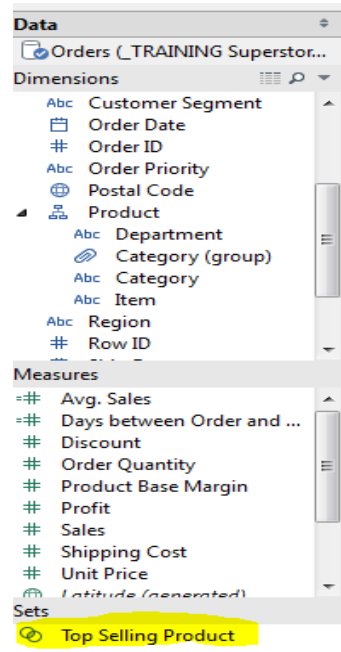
Data

Orders (_TRAINING Superstor...

Dimensions

Abc Customer Segment

Order Date

Order ID

Abc Order Priority

Postal Code

Product

Abc Department

Category (group)

Abc Category

Abc Item

Abc Region

Row ID

Measures

Avg. Sales

Days between Order and ...

Discount

Order Quantity

Product Base Margin

Profit

Sales

Shipping Cost

Unit Price

Latitude (generated)

Sets

Top Selling Product